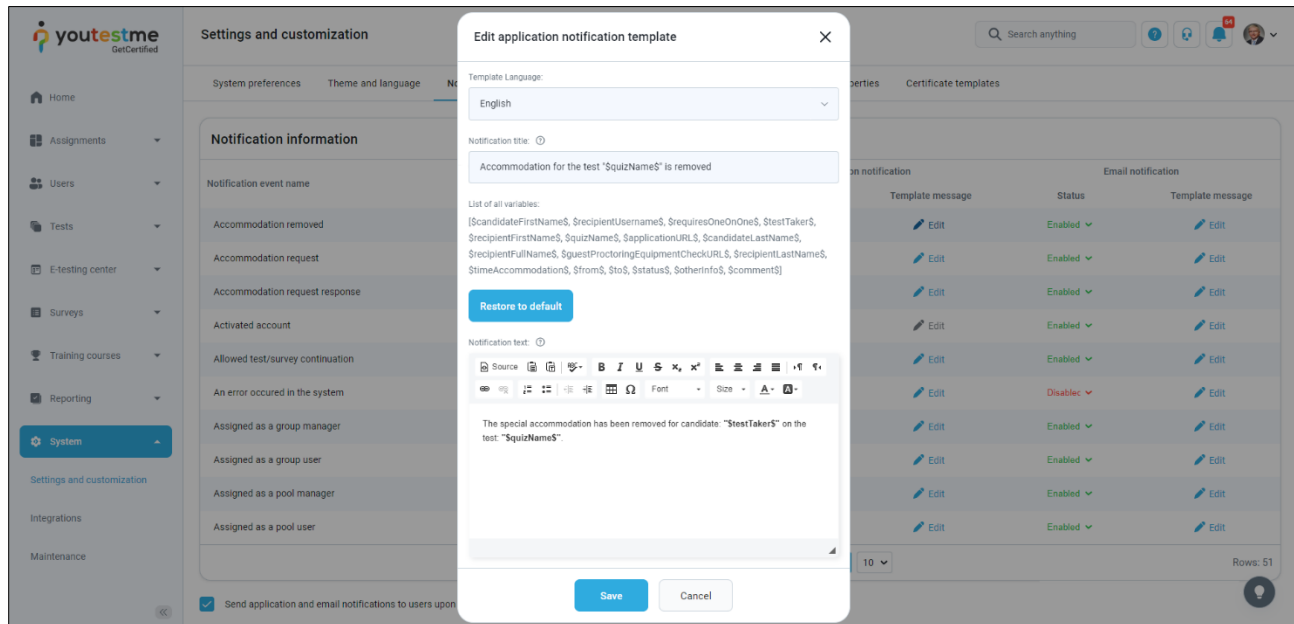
youtestme GetCertified

Settings and customization

Search anything

64

Home
Assignments
Users
Tests
E-testing center
Surveys
Training courses
Reporting
System
Settings and customization
Integrations
Maintenance

System preferences Theme and language No perties Certificate templates

Notification information

Notification event name

Accommodation removed
Accommodation request
Accommodation request response
Activated account
Allowed test/survey continuation
An error occured in the system
Assigned as a group manager
Assigned as a group user
Assigned as a pool manager
Assigned as a pool user

n notification

| Template message | Status | Template message |
|---|---|---|
| Edit | Enabled | Edit |
| Edit | Enabled | Edit |
| Edit | Enabled | Edit |
| Edit | Enabled | Edit |
| Edit | Enabled | Edit |
| Edit | Disablec | Edit |
| Edit | Enabled | Edit |
| Edit | Enabled | Edit |
| Edit | Enabled | Edit |
| Edit | Enabled | Edit |

Email notification

10

Rows: 51

Send application and email notifications to users upon

Edit application notification template

Template Language:

English

Notification title:

Accommodation for the test "$quizName$" is removed

List of all variables:

[$candidateFirstName$, $recipientUsername$, $requiresOneOnOne$, $testTaker$, $recipientFirstName$, $quizName$, $applicationURL$, $candidateLastName$, $recipientFullName$, $guestProctoringEquipmentCheckURL$, $recipientLastName$, $timeAccommodation$, $from$, $to$, $status$, $otherInfo$, $comment$]

Restore to default

Notification text:

Source B I U S $x_2$ $x^2$ Font Size A

The special accommodation has been removed for candidate: "$testTaker$" on the test: "$quizName$".

Save Cancel